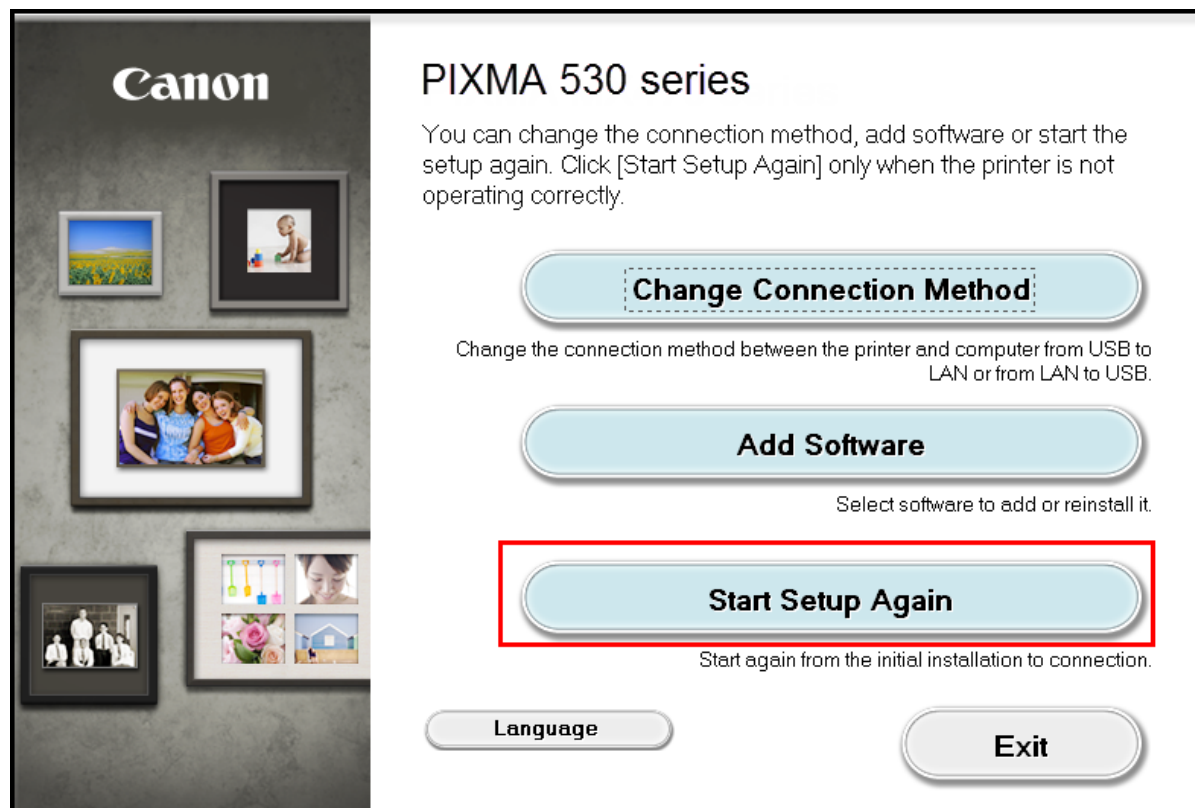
Canon

PIXMA 530 series

You can change the connection method, add software or start the setup again. Click [Start Setup Again] only when the printer is not operating correctly.

Change Connection Method

Change the connection method between the printer and computer from USB to LAN or from LAN to USB.

Add Software

Select software to add or reinstall it.

Start Setup Again

Start again from the initial installation to connection.

Language

Exit